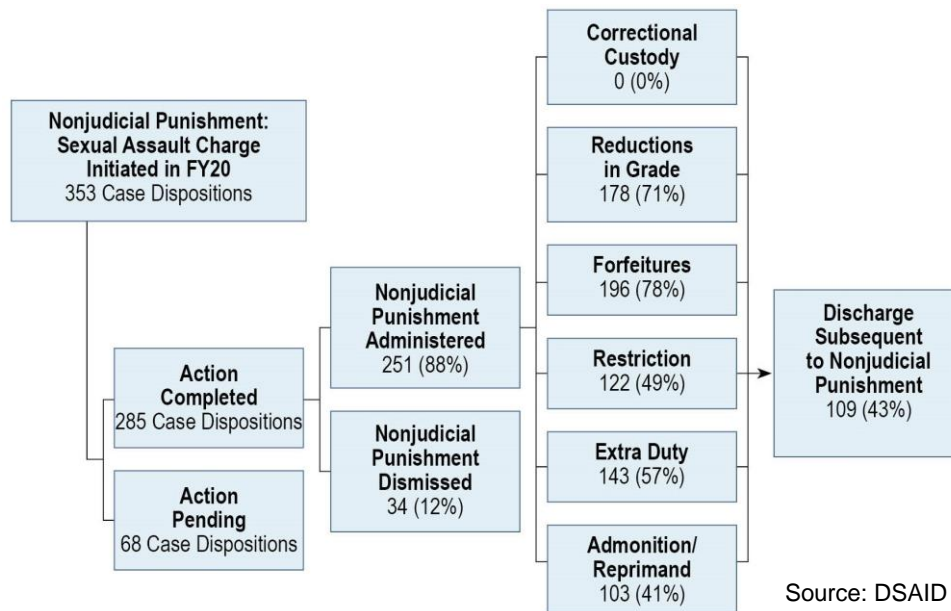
Nonjudicial Punishment: Sexual Assault Charge Initiated in FY20
353 Case Dispositions

Action Completed
285 Case Dispositions

Action Pending
68 Case Dispositions

Nonjudicial Punishment Administered
251 (88%)

Nonjudicial Punishment Dismissed
34 (12%)

Correctional Custody
0 (0%)

Reductions in Grade
178 (71%)

Forfeitures
196 (78%)

Restriction
122 (49%)

Extra Duty
143 (57%)

Admonition/ Reprimand
103 (41%)

Discharge Subsequent to Nonjudicial Punishment
109 (43%)

Source: DSAID